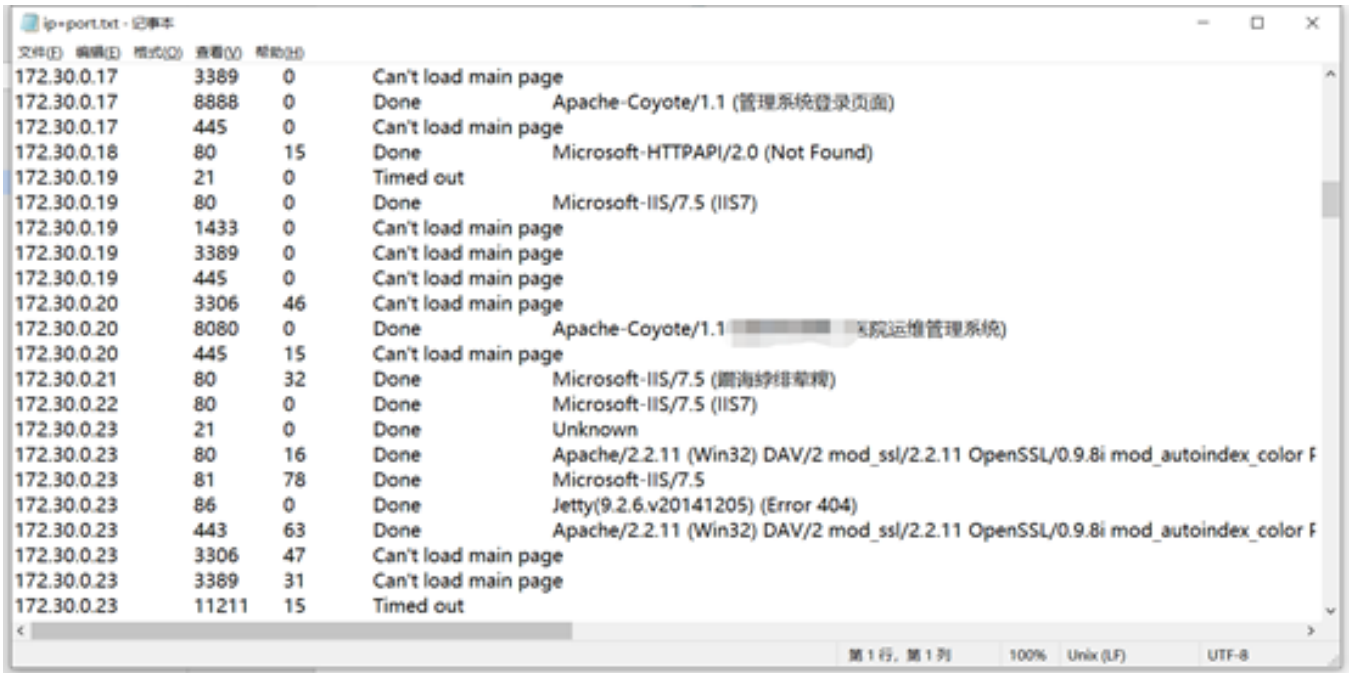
ip+port.txt - 记事本

文件(F) 编辑(E) 格式(O) 查看(V) 帮助(H)

172.30.0.17 3389 0 Can't load main page
172.30.0.17 8888 0 Done Apache-Coyote/1.1 (管理系统登录页面)
172.30.0.17 445 0 Can't load main page
172.30.0.18 80 15 Done Microsoft-HTTPAPI/2.0 (Not Found)
172.30.0.19 21 0 Timed out
172.30.0.19 80 0 Done Microsoft-IIS/7.5 (IIS7)
172.30.0.19 1433 0 Can't load main page
172.30.0.19 3389 0 Can't load main page
172.30.0.19 445 0 Can't load main page
172.30.0.20 3306 46 Can't load main page
172.30.0.20 8080 0 Done Apache-Coyote/1.1 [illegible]医院运维管理系统)
172.30.0.20 445 15 Can't load main page
172.30.0.21 80 32 Done Microsoft-IIS/7.5 (鐧诲綍绯荤粺)
172.30.0.22 80 0 Done Microsoft-IIS/7.5 (IIS7)
172.30.0.23 21 0 Done Unknown
172.30.0.23 80 16 Done Apache/2.2.11 (Win32) DAV/2 mod_ssl/2.2.11 OpenSSL/0.9.8i mod_autoindex_color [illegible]
172.30.0.23 81 78 Done Microsoft-IIS/7.5
172.30.0.23 86 0 Done Jetty(9.2.6.v20141205) (Error 404)
172.30.0.23 443 63 Done Apache/2.2.11 (Win32) DAV/2 mod_ssl/2.2.11 OpenSSL/0.9.8i mod_autoindex_color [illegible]
172.30.0.23 3306 47 Can't load main page
172.30.0.23 3389 31 Can't load main page
172.30.0.23 11211 15 Timed out

第 1 行，第 1 列 100% Unix (LF) UTF-8